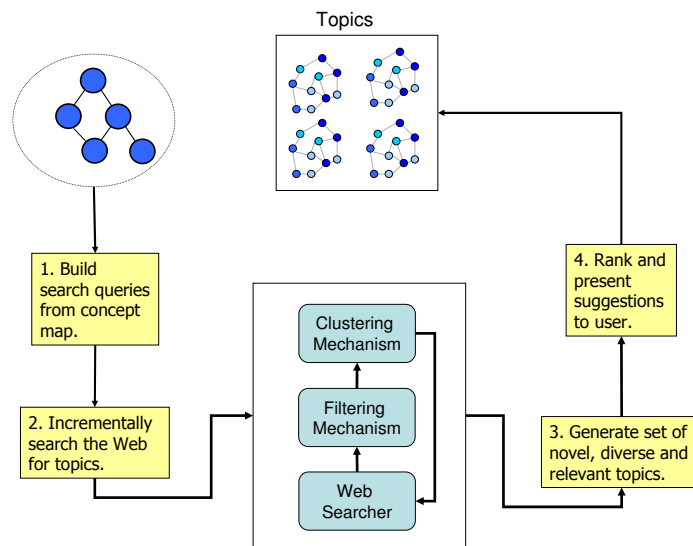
Topics

1. Build search queries from concept map.

2. Incrementally search the Web for topics.

Clustering Mechanism

Filtering Mechanism

Web Searcher

3. Generate set of novel, diverse and relevant topics.

4. Rank and present suggestions to user.